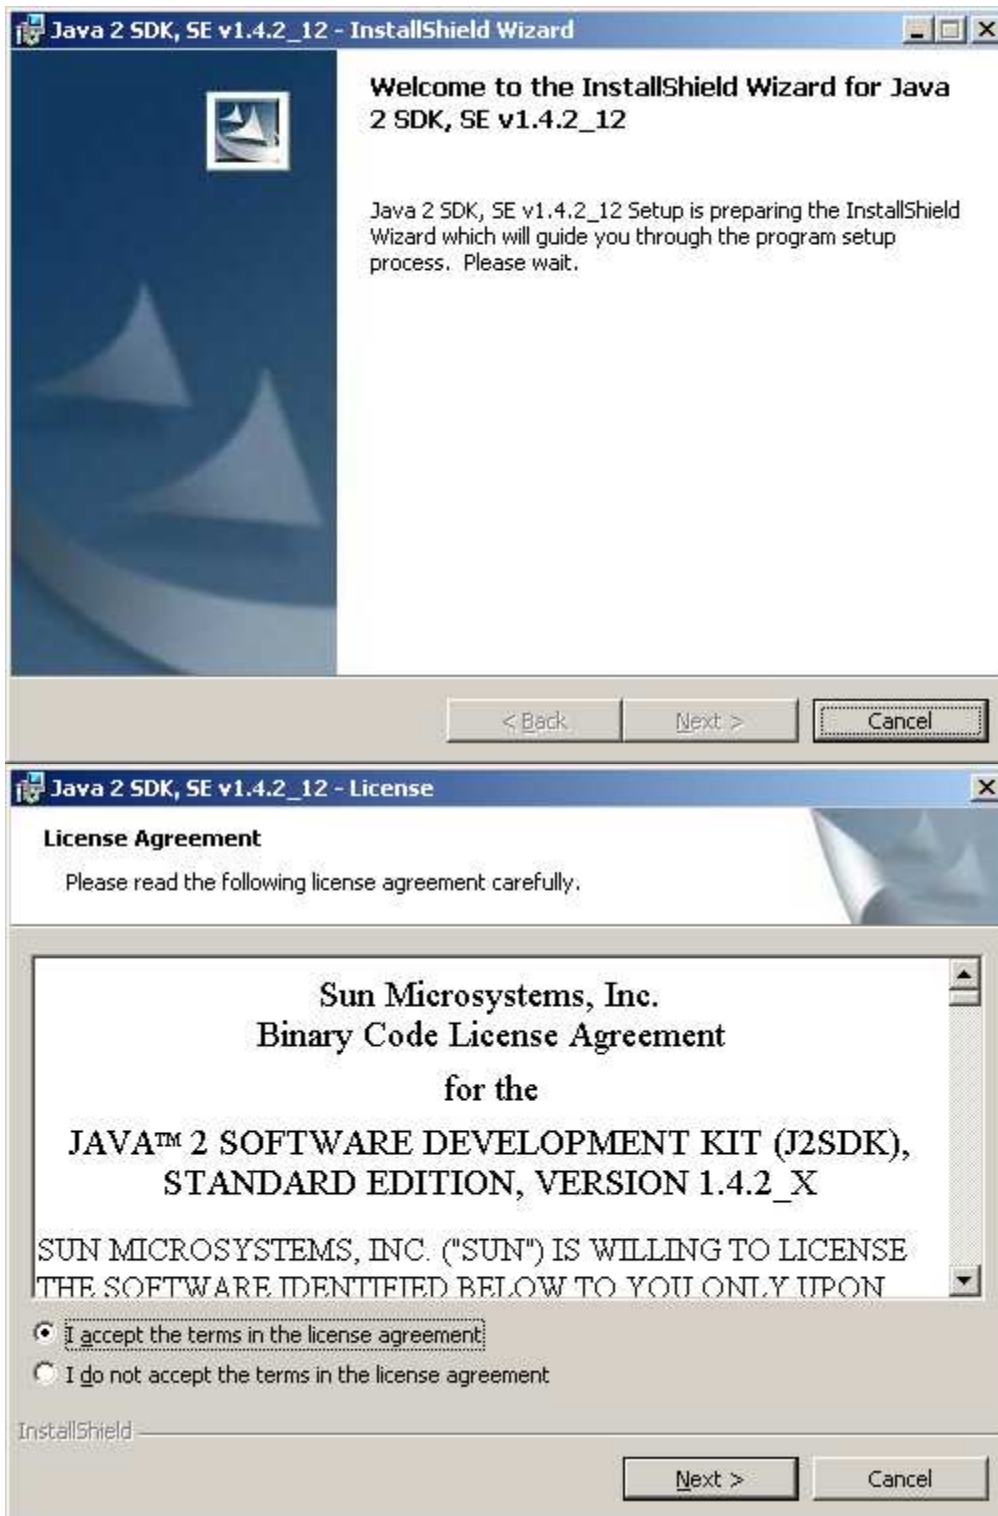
Java 2 SDK, SE v1.4.2_12 - InstallShield Wizard

Welcome to the InstallShield Wizard for Java 2 SDK, SE v1.4.2_12

Java 2 SDK, SE v1.4.2_12 Setup is preparing the InstallShield Wizard which will guide you through the program setup process. Please wait.

< Back Next > Cancel

Java 2 SDK, SE v1.4.2_12 - License

License Agreement

Please read the following license agreement carefully.

Sun Microsystems, Inc.
Binary Code License Agreement
for the
JAVA™ 2 SOFTWARE DEVELOPMENT KIT (J2SDK), STANDARD EDITION, VERSION 1.4.2_X

SUN MICROSYSTEMS, INC. ("SUN") IS WILLING TO LICENSE THE SOFTWARE IDENTIFIED BELOW TO YOU ONLY UPON

I accept the terms in the license agreement

I do not accept the terms in the license agreement

InstallShield

Next > Cancel